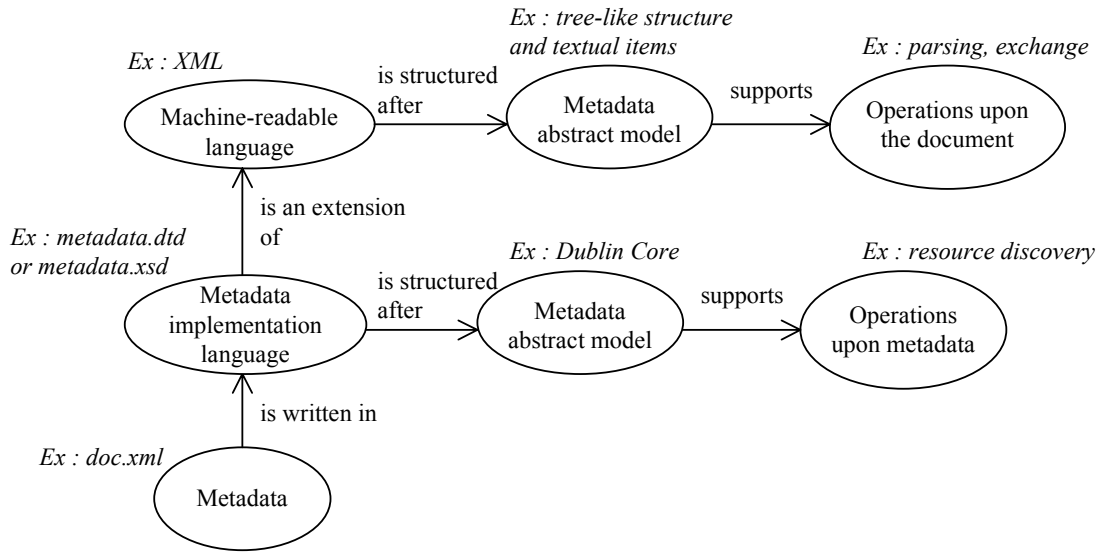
Ex : XML

Machine-readable language

is structured after

Ex : tree-like structure and textual items

Metadata abstract model

supports

Ex : parsing, exchange

Operations upon the document

is an extension of

Ex : metadata.dtd or metadata.xsd

Metadata implementation language

is structured after

Ex : Dublin Core

Metadata abstract model

supports

Ex : resource discovery

Operations upon metadata

is written in

Ex : doc.xml

Metadata